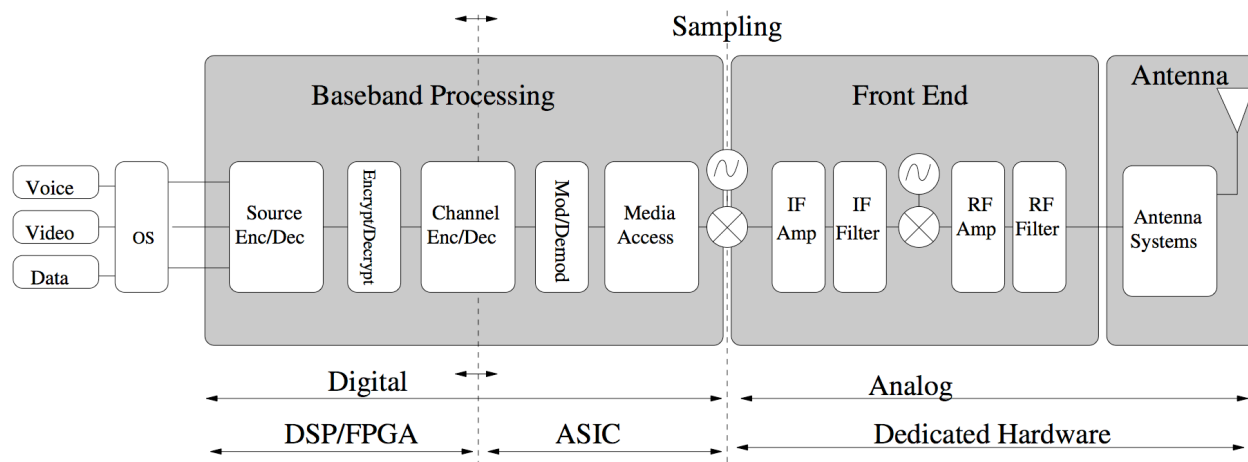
Sampling

Baseband Processing

Front End

Antenna

Voice

Video

Data

OS

Source Enc/Dec

Encrypt/Decrypt

Channel Enc/Dec

Mod/Demod

Media Access

IF Amp

IF Filter

RF Amp

RF Filter

Antenna Systems

Digital

Analog

DSP/FPGA

ASIC

Dedicated Hardware